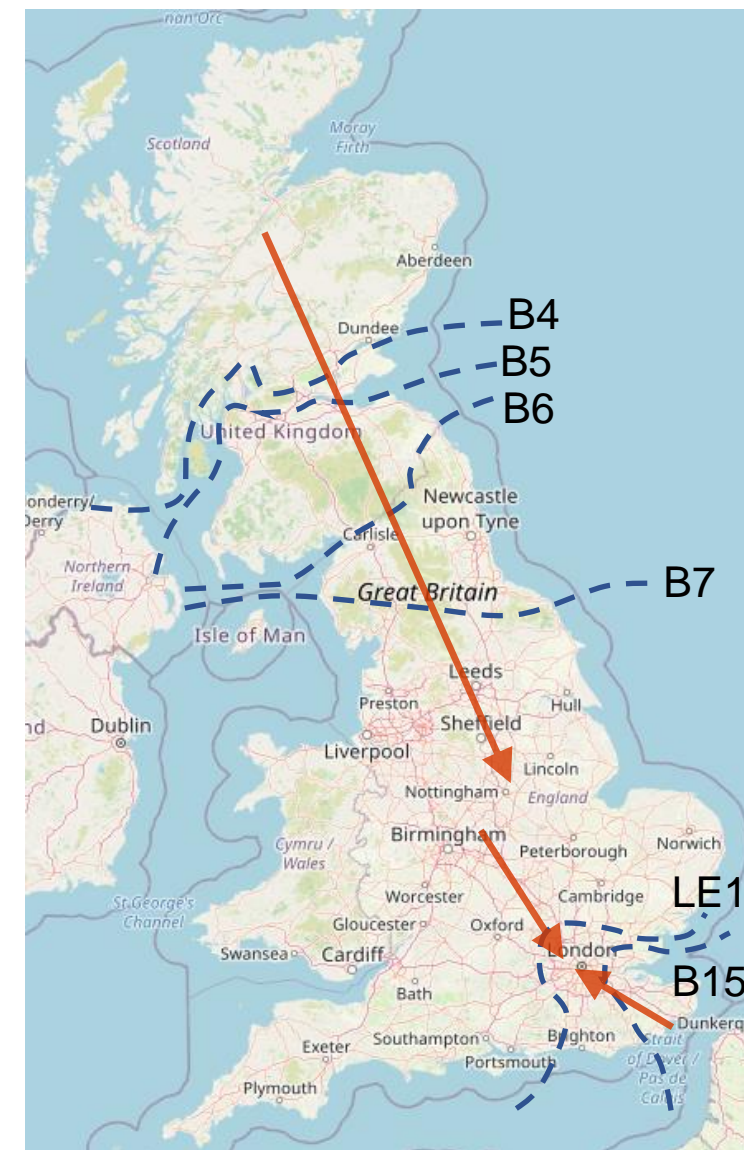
nan Orc
Scotland
Moray Firth
Aberdeen
Dundee
B4
B5
B6
United Kingdom
onderry/ Derry
Newcastle upon Tyne
Carlisle
Northern Ireland
Great Britain
B7
Isle of Man
Leeds
Preston
Hull
Sheffield
nd
Dublin
Liverpool
Lincoln
Nottingham
England
Cymru / Wales
Birmingham
Norwich
Peterborough
St George's Channel
Worcester
Cambridge
LE1
Gloucester
Oxford
Swansea
Cardiff
London
B15
Bath
Dunkerq
Southampton
Brighton
Exeter
Portsmouth
Strait of Dover / Pas de Calais
Plymouth